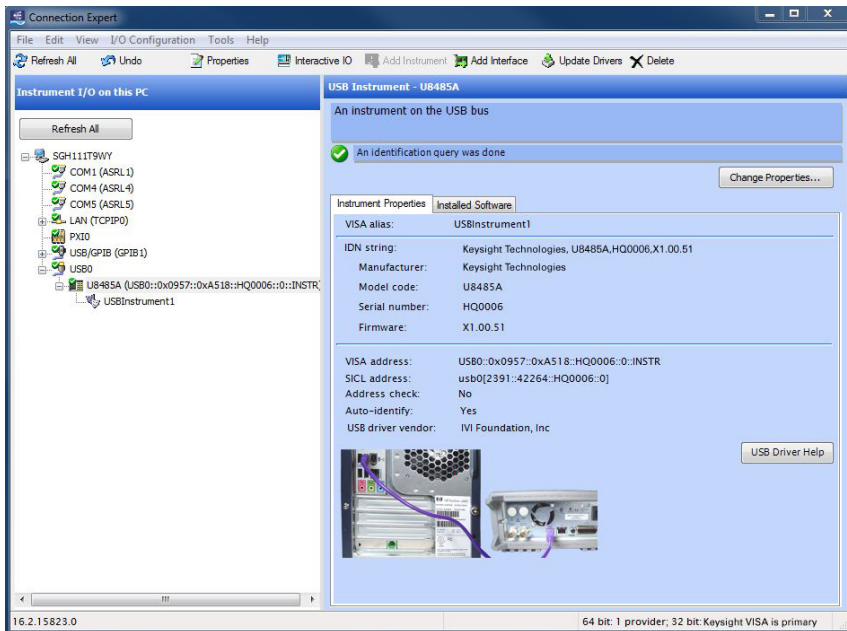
Connection Expert

File Edit View I/O Configuration Tools Help

Refresh All Undo Properties Interactive IO Add Instrument Add Interface Update Drivers Delete

Instrument I/O on this PC

Refresh All

SGH111T9WY
COM1 (ASRL1)
COM4 (ASRL4)
COM5 (ASRL5)
LAN (TCPIP0)
PXI0
USB/GPIB (GPIB1)
USB0
U8485A (USB0::0x0957::0xA518::HQ0006::0::INSTR)
USBInstrument1

USB Instrument - U8485A

An instrument on the USB bus

An identification query was done

Change Properties...

Instrument Properties | Installed Software

| | |
|---|---|
| VISA alias: | USBInstrument1 |
| IDN string: | Keysight Technologies, U8485A,HQ0006,X1.00.51 |
| Manufacturer: | Keysight Technologies |
| Model code: | U8485A |
| Serial number: | HQ0006 |
| Firmware: | X1.00.51 |
| VISA address: | USB0::0x0957::0xA518::HQ0006::0::INSTR |
| SICL address: | usb0[2391::42264::HQ0006::0] |
| Address check: | No |
| Auto-identify: | Yes |
| USB driver vendor: | IVI Foundation, Inc |

USB Driver Help

16.2.15823.0

64 bit: 1 provider; 32 bit: Keysight VISA is primary